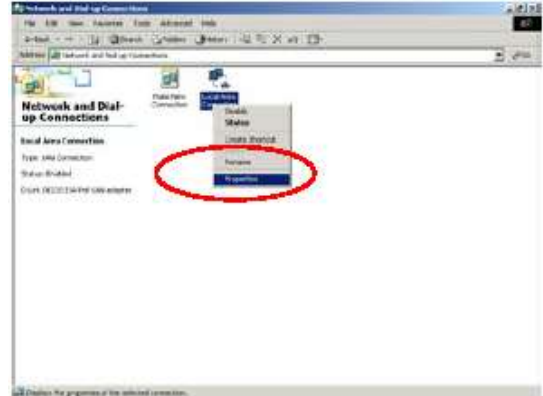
Network and Dial-up Connections

File Edit View Favorites Tools Advanced Help

Back Search Folders History

Address Network and Dial-up Connections

Go

Network and Dial-up Connections

Local Area Connection

Type: LAN Connection

Status: Enabled

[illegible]

Make New Connection

Local Area Connection

Disable

Status

Create Shortcut

Rename

Properties

Displays the properties of the selected connection.